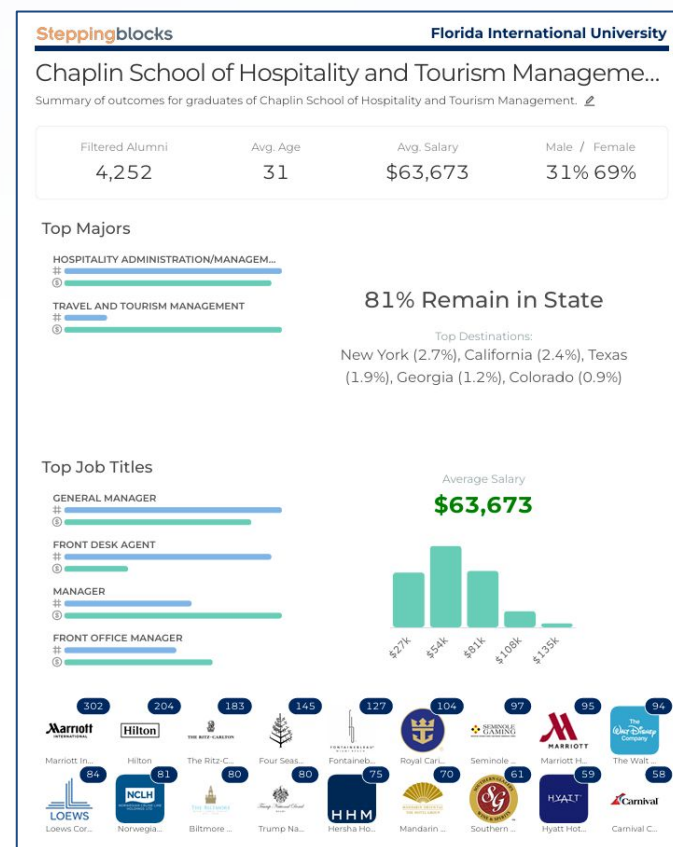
Steppingblocks

Florida International University

Chaplin School of Hospitality and Tourism Manageme...

Summary of outcomes for graduates of Chaplin School of Hospitality and Tourism Management.

| Filtered Alumni | Avg. Age | Avg. Salary | Male / Female |
|---|---|---|---|
| 4,252 | 31 | $63,673 | 31% 69% |

Top Majors

HOSPITALITY ADMINISTRATION/MANAGEM...
#
$
TRAVEL AND TOURISM MANAGEMENT
#
$

81% Remain in State

Top Destinations:
New York (2.7%), California (2.4%), Texas (1.9%), Georgia (1.2%), Colorado (0.9%)

Top Job Titles

GENERAL MANAGER
#
$
FRONT DESK AGENT
#
$
MANAGER
#
$
FRONT OFFICE MANAGER
#
$

Average Salary
$63,673

$27k $54k $81k $108k $135k

302 Marriott INTERNATIONAL Marriott In...
204 Hilton Hilton
183 THE RITZ-CARLTON The Ritz-C...
145 Four Seas...
127 FONTAINEBLEAU Fontaineb...
104 Royal Cari...
97 SEMINOLE GAMING Seminole ...
95 MARRIOTT Marriott H...
94 The Walt Disney Company The Walt ...
84 LOEWS Loews Cor...
81 NCLH Norwegia...
80 Biltmore ...
80 Trump National Trump Na...
75 HHM Hersha Ho...
70 Mandarin ...
61 SG Southern ...
59 HYATT Hyatt Hot...
58 Carnival Carnival C...